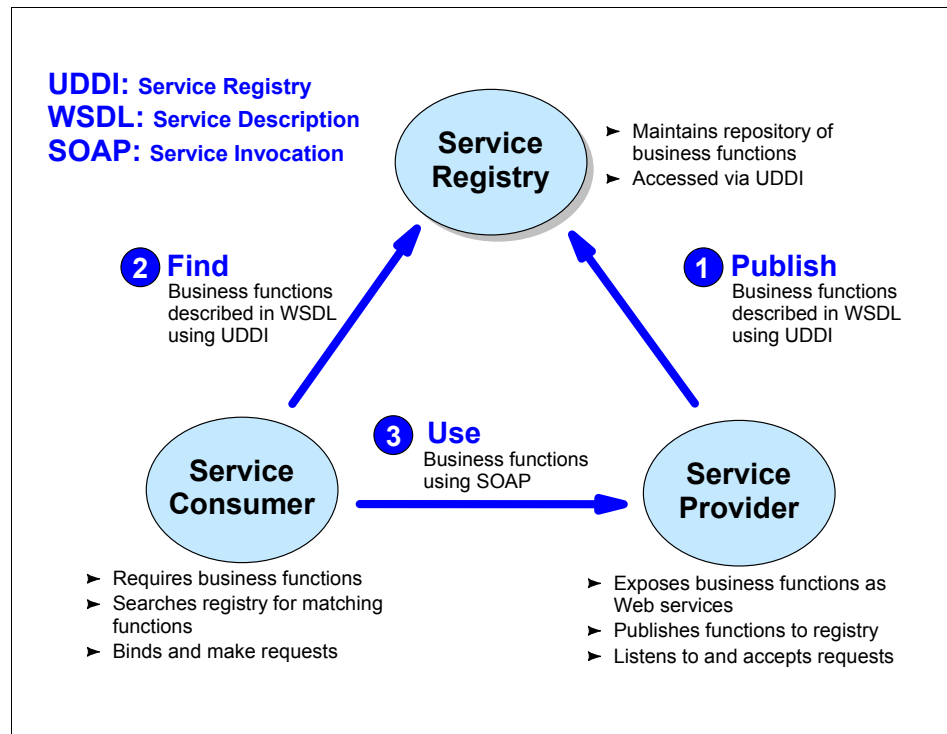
UDDI: Service Registry
WSDL: Service Description
SOAP: Service Invocation

Service Registry

➤ Maintains repository of business functions
➤ Accessed via UDDI

2 Find
Business functions described in WSDL using UDDI

1 Publish
Business functions described in WSDL using UDDI

3 Use
Business functions using SOAP

Service Consumer

Service Provider

➤ Requires business functions
➤ Searches registry for matching functions
➤ Binds and make requests

➤ Exposes business functions as Web services
➤ Publishes functions to registry
➤ Listens to and accepts requests